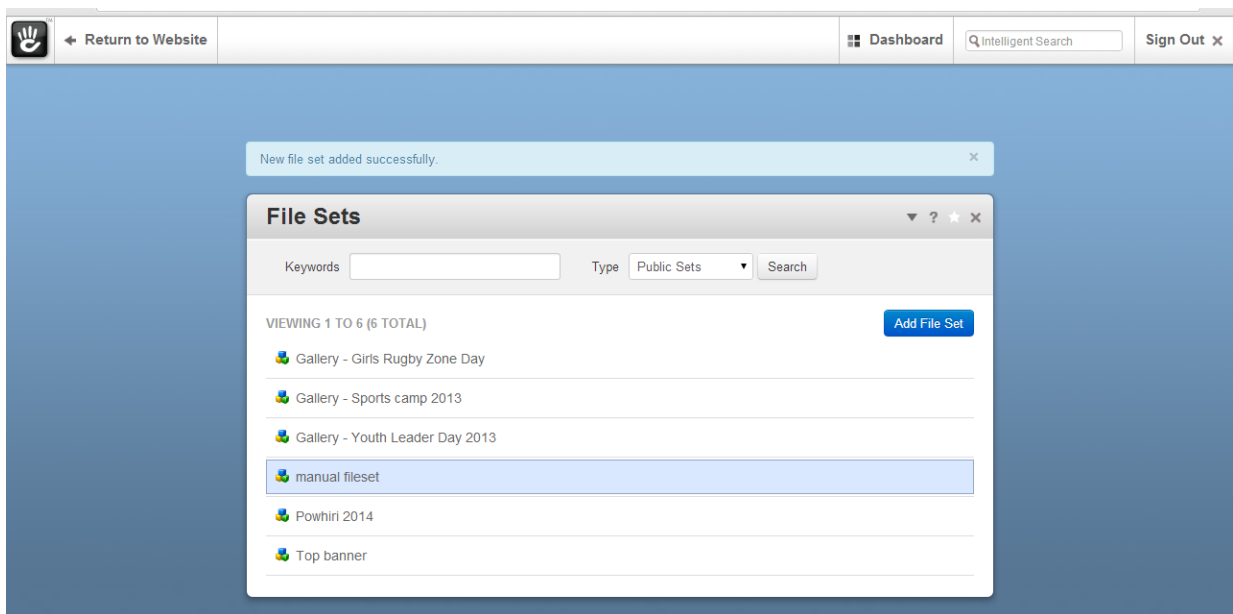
← Return to Website

Dashboard

Intelligent Search

Sign Out ×

New file set added successfully.

×

File Sets

? ×

Keywords

Type Public Sets

Search

VIEWING 1 TO 6 (6 TOTAL)

Add File Set

Gallery - Girls Rugby Zone Day

Gallery - Sports camp 2013

Gallery - Youth Leader Day 2013

manual fileset

Powhiri 2014

Top banner